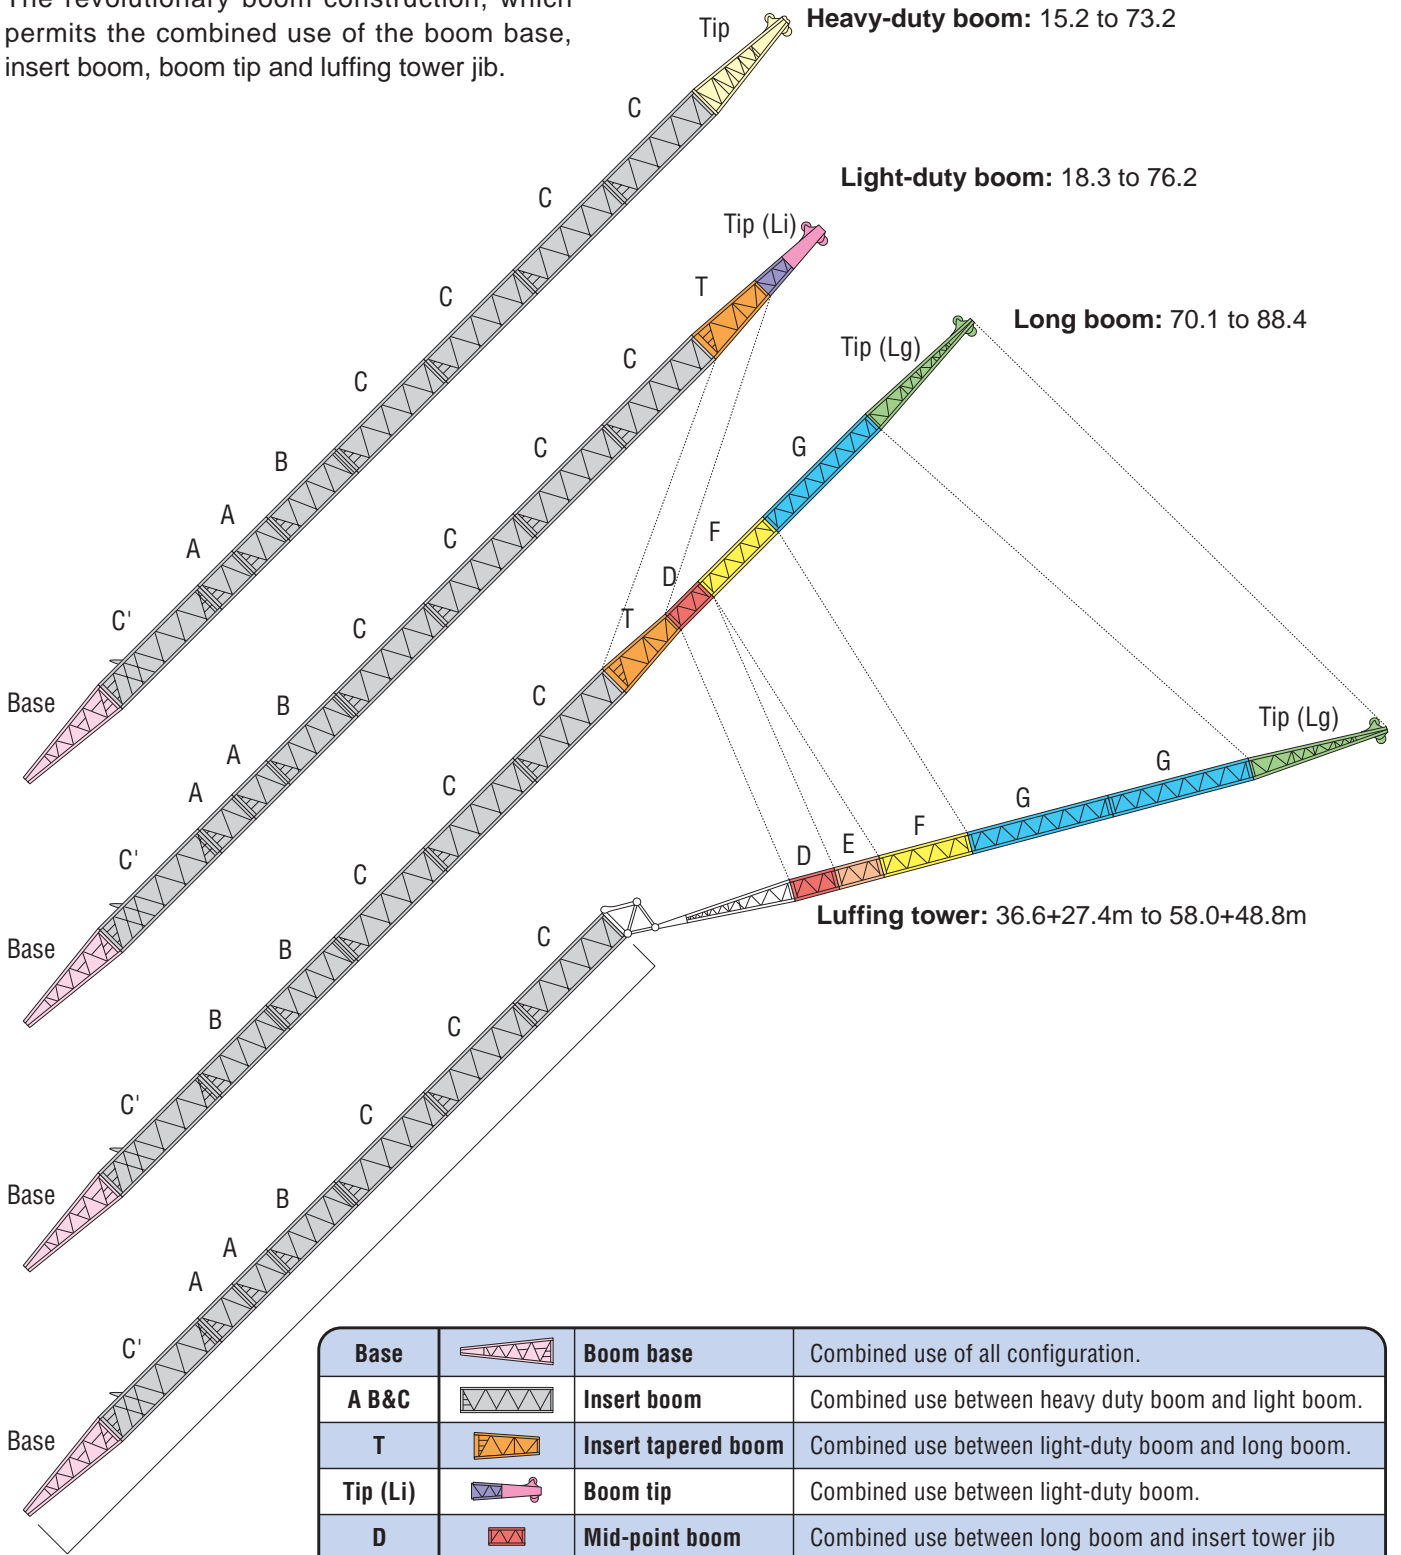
The revolutionary boom construction, which permits the combined use of the boom base, insert boom, boom tip and luffing tower jib.

Tip

Heavy-duty boom: 15.2 to 73.2

C
C
C
C
B
A
A
C'
Base

Light-duty boom: 18.3 to 76.2

Tip (Li)
T
C
C
C
C
B
A
A
C'
Base

Long boom: 70.1 to 88.4

Tip (Lg)
G
F
D
T
C
C
C
B
C'
Base

Tip (Lg)
G
G
F
E
D

Luffing tower: 36.6+27.4m to 58.0+48.8m

C
C
C
B
A
A
C'
Base

| Base | | Boom base | Combined use of all configuration. |
|---|---|---|---|
| A B&C | | Insert boom | Combined use between heavy duty boom and light boom. |
| T | | Insert tapered boom | Combined use between light-duty boom and long boom. |
| Tip (Li) | | Boom tip | Combined use between light-duty boom. |
| D | | Mid-point boom | Combined use between long boom and insert tower jib |